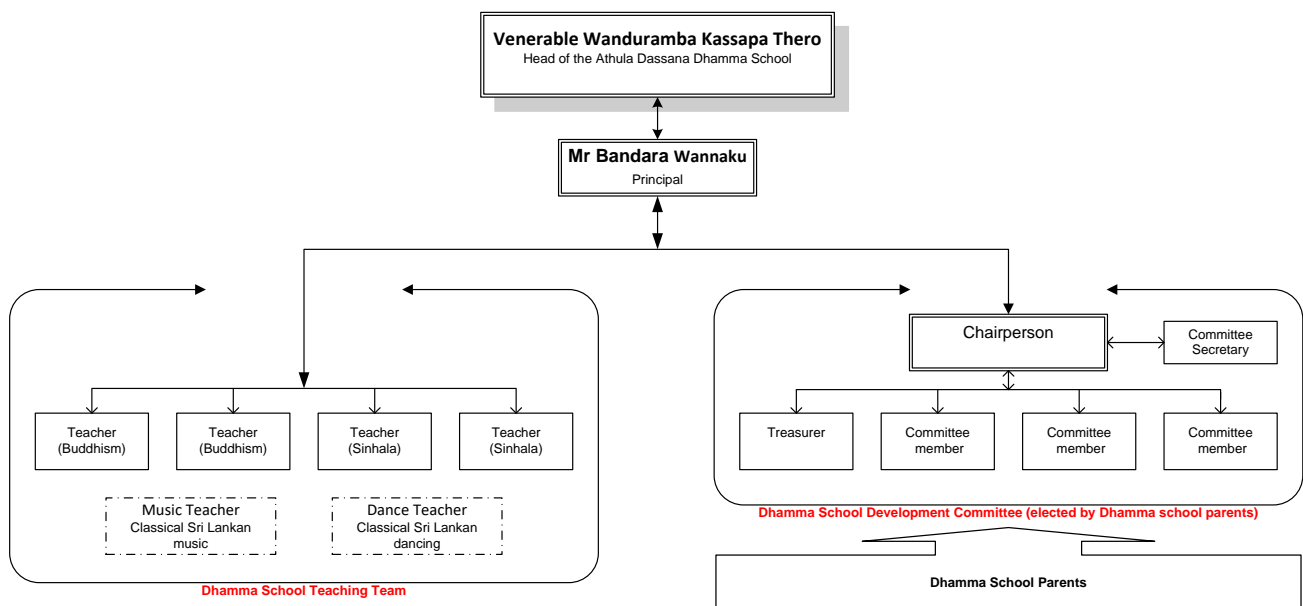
Venerable Wanduramba Kassapa Thero
Head of the Athula Dassana Dhamma School

Mr Bandara Wannaku
Principal

Teacher (Buddhism)

Teacher (Buddhism)

Teacher (Sinhala)

Teacher (Sinhala)

Music Teacher
Classical Sri Lankan music

Dance Teacher
Classical Sri Lankan dancing

Dhamma School Teaching Team

Chairperson

Committee Secretary

Treasurer

Committee member

Committee member

Committee member

Dhamma School Development Committee (elected by Dhamma school parents)

Dhamma School Parents